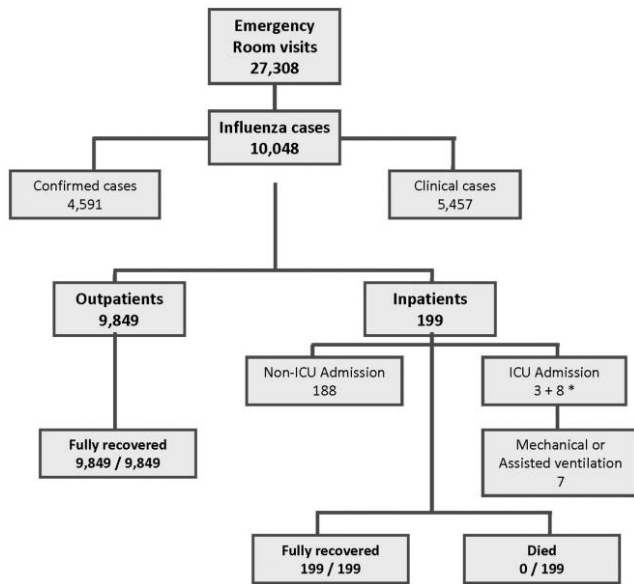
Emergency Room visits
27,308

Influenza cases
10,048

Confirmed cases
4,591

Clinical cases
5,457

Outpatients
9,849

Inpatients
199

Non-ICU Admission
188

ICU Admission
3 + 8 *

Fully recovered
9,849 / 9,849

Mechanical or Assisted ventilation
7

Fully recovered
199 / 199

Died
0 / 199